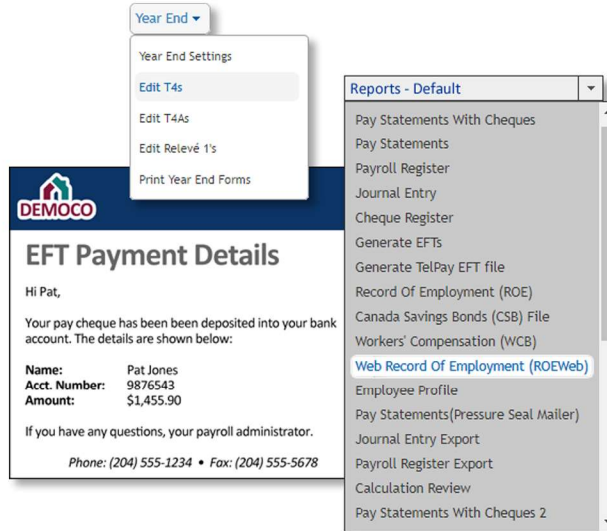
Year End ▾

Year End Settings
Edit T4s
Edit T4As
Edit Relevé 1's
Print Year End Forms

DEMOCO

EFT Payment Details

Hi Pat,

Your pay cheque has been been deposited into your bank account. The details are shown below:

| Name: | Pat Jones |
|---|---|
| Acct. Number: | 9876543 |
| Amount: | $1,455.90 |

If you have any questions, your payroll administrator.

Phone: (204) 555-1234 • Fax: (204) 555-5678

Reports - Default

Pay Statements With Cheques
Pay Statements
Payroll Register
Journal Entry
Cheque Register
Generate EFTs
Generate TelPay EFT file
Record Of Employment (ROE)
Canada Savings Bonds (CSB) File
Workers' Compensation (WCB)
Web Record Of Employment (ROEWeb)
Employee Profile
Pay Statements(Pressure Seal Mailer)
Journal Entry Export
Payroll Register Export
Calculation Review
Pay Statements With Cheques 2